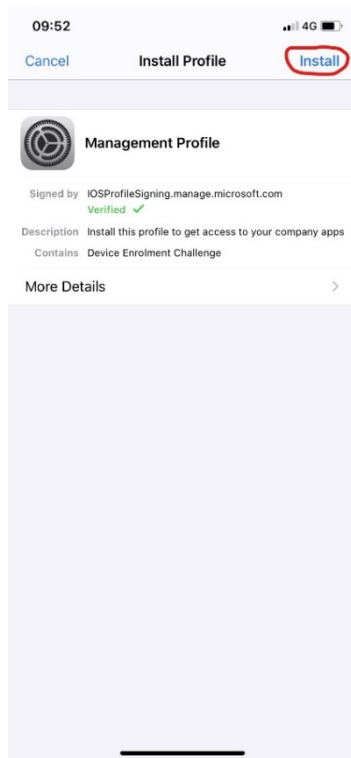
09:52
4G

Cancel
Install Profile
Install

Management Profile

Signed by IOSProfileSigning.manage.microsoft.com
Verified ✓

Description Install this profile to get access to your company apps

Contains Device Enrolment Challenge

More Details